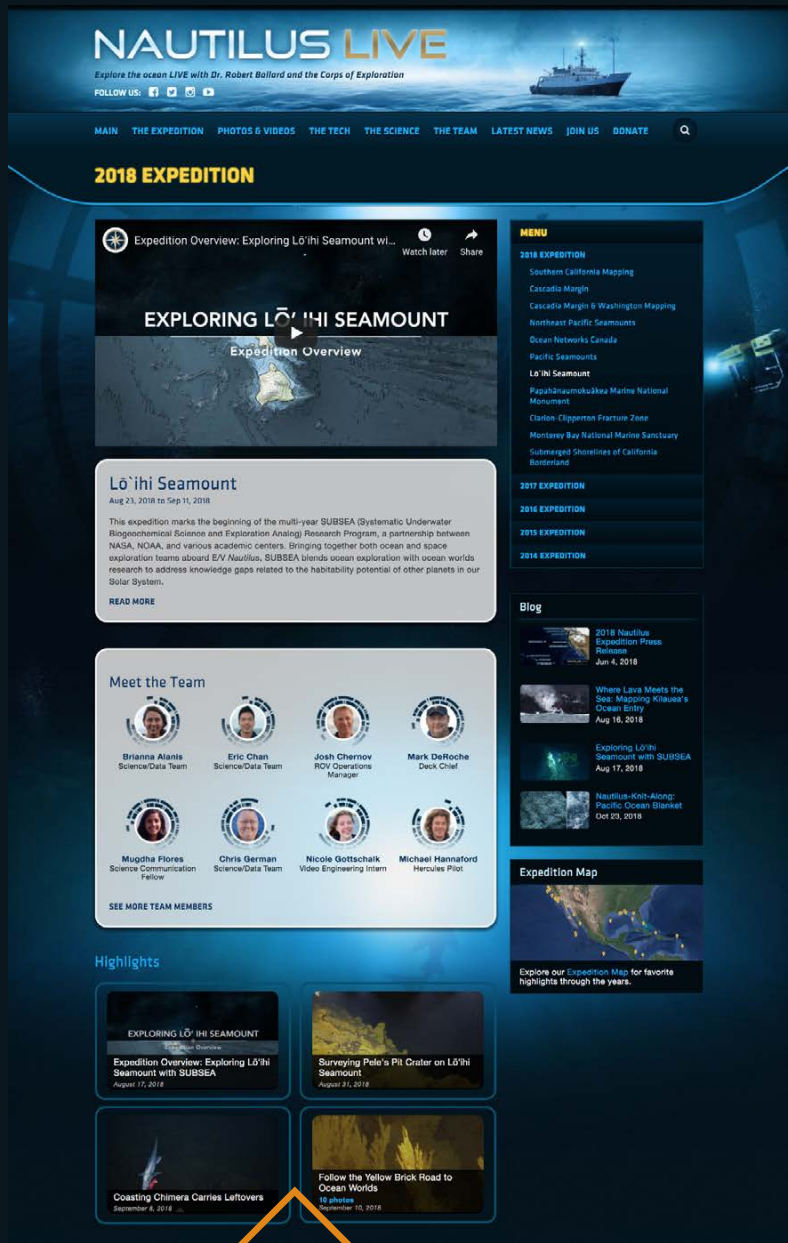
NAUTILUS LIVE

Explore the ocean LIVE with Dr. Robert Ballard and the Corps of Exploration

FOLLOW US:

MAIN THE EXPEDITION PHOTOS & VIDEOS THE TECH THE SCIENCE THE TEAM LATEST NEWS JOIN US DONATE

2018 EXPEDITION

Expedition Overview: Exploring Lō`ihi Seamount wi...

Watch later Share

EXPLORING LŌ`IHI SEAMOUNT

Expedition Overview

Lō`ihi Seamount

Aug 23, 2018 to Sep 11, 2018

This expedition marks the beginning of the multi-year SUBSEA (Systematic Underwater Biogeochemical Science and Exploration Analog) Research Program, a partnership between NASA, NOAA, and various academic centers. Bringing together both ocean and space exploration teams aboard E/V Nautilus, SUBSEA blends ocean exploration with ocean worlds research to address knowledge gaps related to the habitability potential of other planets in our Solar System.

READ MORE

Meet the Team

Brianna Alanis
Science/Data Team

Eric Chan
Science/Data Team

Josh Chernov
ROV Operations Manager

Mark DeRoche
Deck Chief

Mugdha Flores
Science Communication Fellow

Chris German
Science/Data Team

Nicole Gottschalk
Video Engineering Intern

Michael Hannaford
Hercules Pilot

SEE MORE TEAM MEMBERS

Highlights

EXPLORING LŌ`IHI SEAMOUNT
Expedition Overview
Expedition Overview: Exploring Lō`ihi Seamount with SUBSEA
August 17, 2018

Surveying Pele's Pit Crater on Lō`ihi Seamount
August 31, 2018

Coasting Chimera Carries Leftovers
September 8, 2018

Follow the Yellow Brick Road to Ocean Worlds
10 photos
September 10, 2018

MENU

2018 EXPEDITION
Southern California Mapping
Cascadia Margin
Cascadia Margin & Washington Mapping
Northeast Pacific Seamounts
Ocean Networks Canada
Pacific Seamounts
Lō`ihi Seamount
Papahānaumokuākea Marine National Monument
Clarion-Clipperton Fracture Zone
Monterey Bay National Marine Sanctuary
Submerged Shorelines of California Borderland
2017 EXPEDITION
2016 EXPEDITION
2015 EXPEDITION
2014 EXPEDITION

Blog

2018 Nautilus Expedition Press Release
Jun 4, 2018

Where Lava Meets the Sea: Mapping Kilauea's Ocean Entry
Aug 16, 2018

Exploring Lō`ihi Seamount with SUBSEA
Aug 17, 2018

Nautilus-Knit-Along: Pacific Ocean Blanket
Oct 23, 2018

Expedition Map

Explore our Expedition Map for favorite highlights through the years.